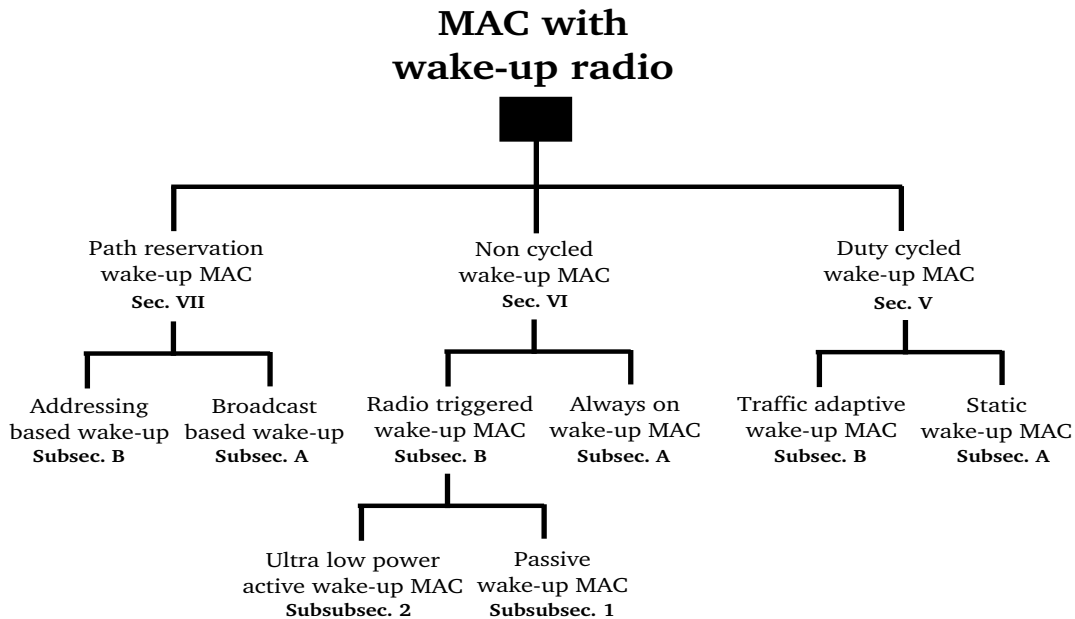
MAC with wake-up radio

Path reservation wake-up MAC
Sec. VII

Non cycled wake-up MAC
Sec. VI

Duty cycled wake-up MAC
Sec. V

Addressing based wake-up
Subsec. B

Broadcast based wake-up
Subsec. A

Radio triggered wake-up MAC
Subsec. B

Always on wake-up MAC
Subsec. A

Traffic adaptive wake-up MAC
Subsec. B

Static wake-up MAC
Subsec. A

Ultra low power active wake-up MAC
Subsubsec. 2

Passive wake-up MAC
Subsubsec. 1